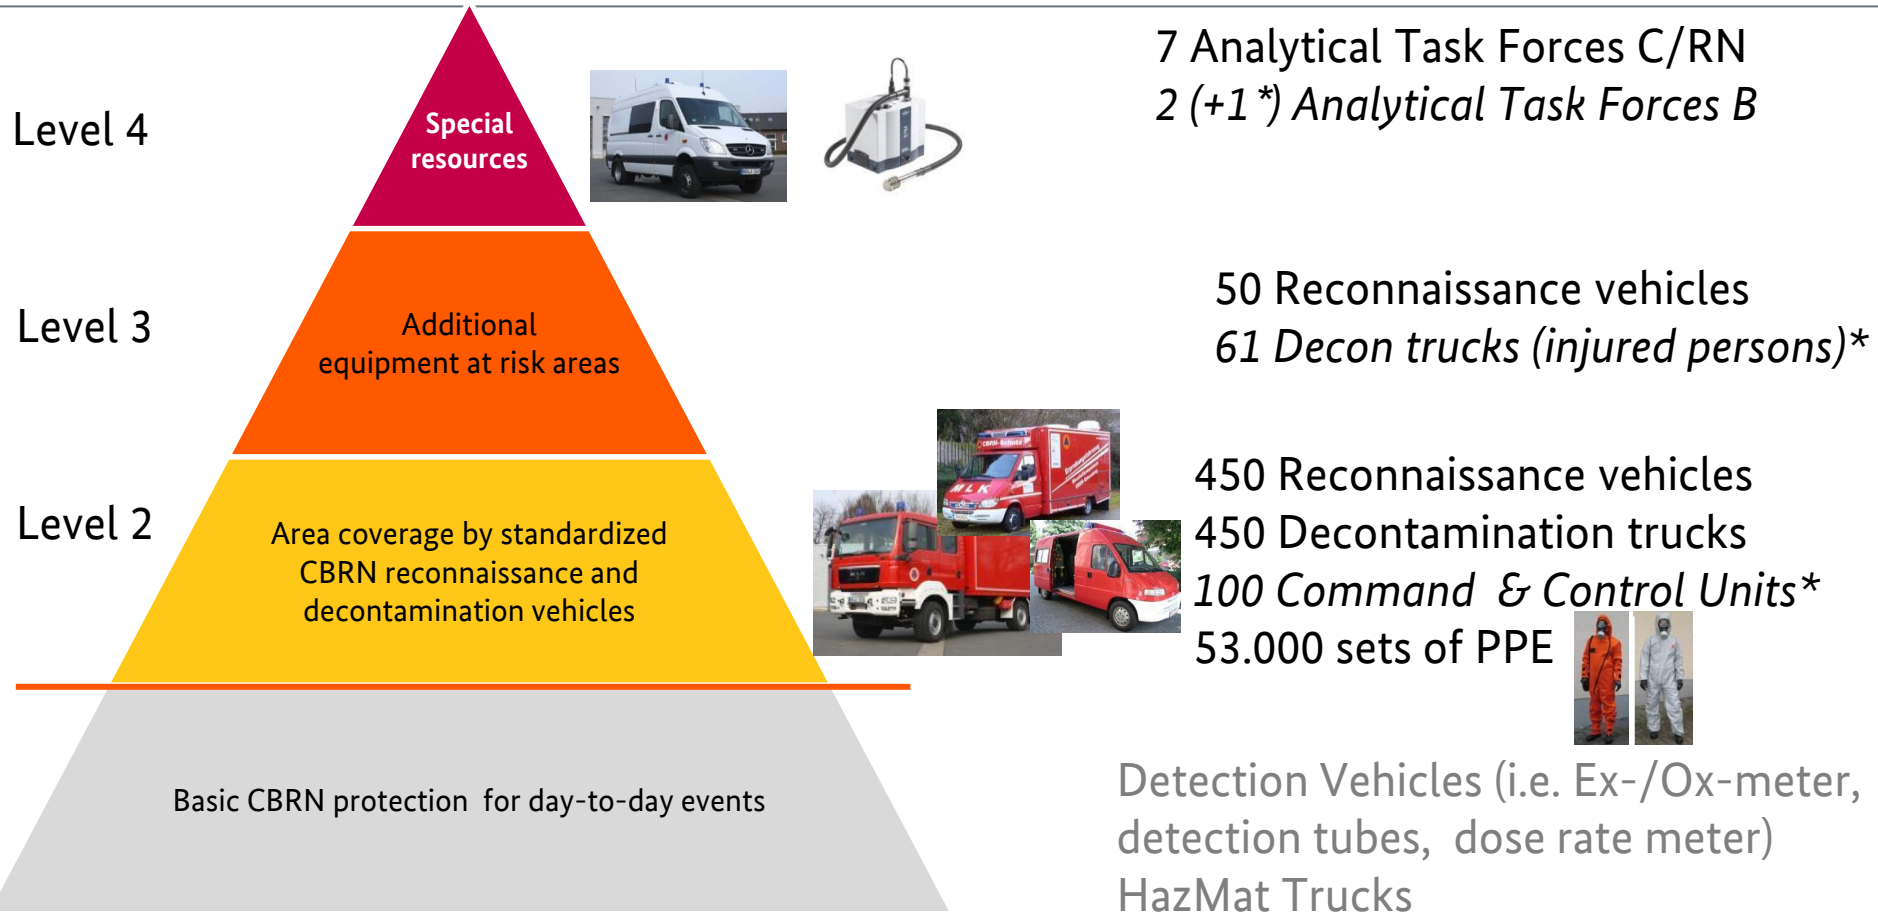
Level 4

Special resources

7 Analytical Task Forces C/RN
*2 (+1 \*) Analytical Task Forces B*

Level 3

Additional equipment at risk areas

50 Reconnaissance vehicles
*61 Decon trucks (injured persons)\**

Level 2

Area coverage by standardized CBRN reconnaissance and decontamination vehicles

450 Reconnaissance vehicles
450 Decontamination trucks
*100 Command & Control Units\**
53.000 sets of PPE

Basic CBRN protection for day-to-day events

Detection Vehicles (i.e. Ex-/Ox-meter, detection tubes, dose rate meter)
HazMat Trucks